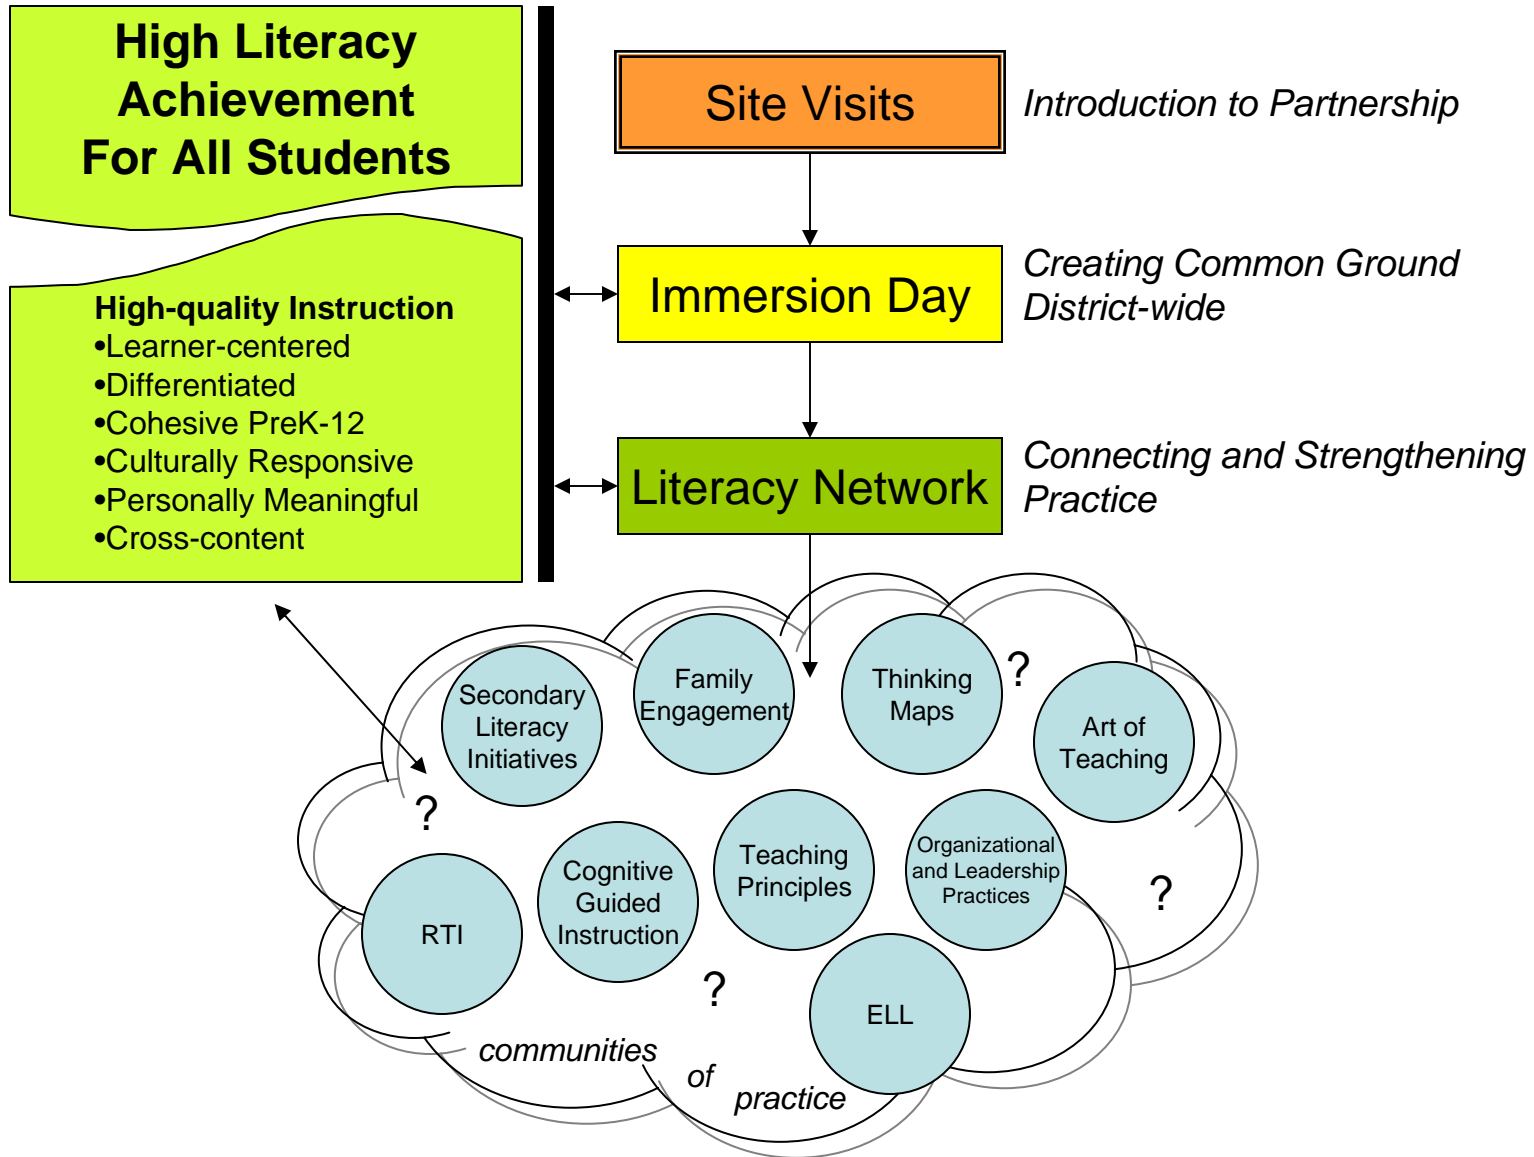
High Literacy Achievement For All Students

High-quality Instruction
•Learner-centered
•Differentiated
•Cohesive PreK-12
•Culturally Responsive
•Personally Meaningful
•Cross-content

Site Visits

Introduction to Partnership

Immersion Day

Creating Common Ground District-wide

Literacy Network

Connecting and Strengthening Practice

Secondary Literacy Initiatives

Family Engagement

Thinking Maps

?

Art of Teaching

?

RTI

Cognitive Guided Instruction

Teaching Principles

Organizational and Leadership Practices

?

?

ELL

communities of practice